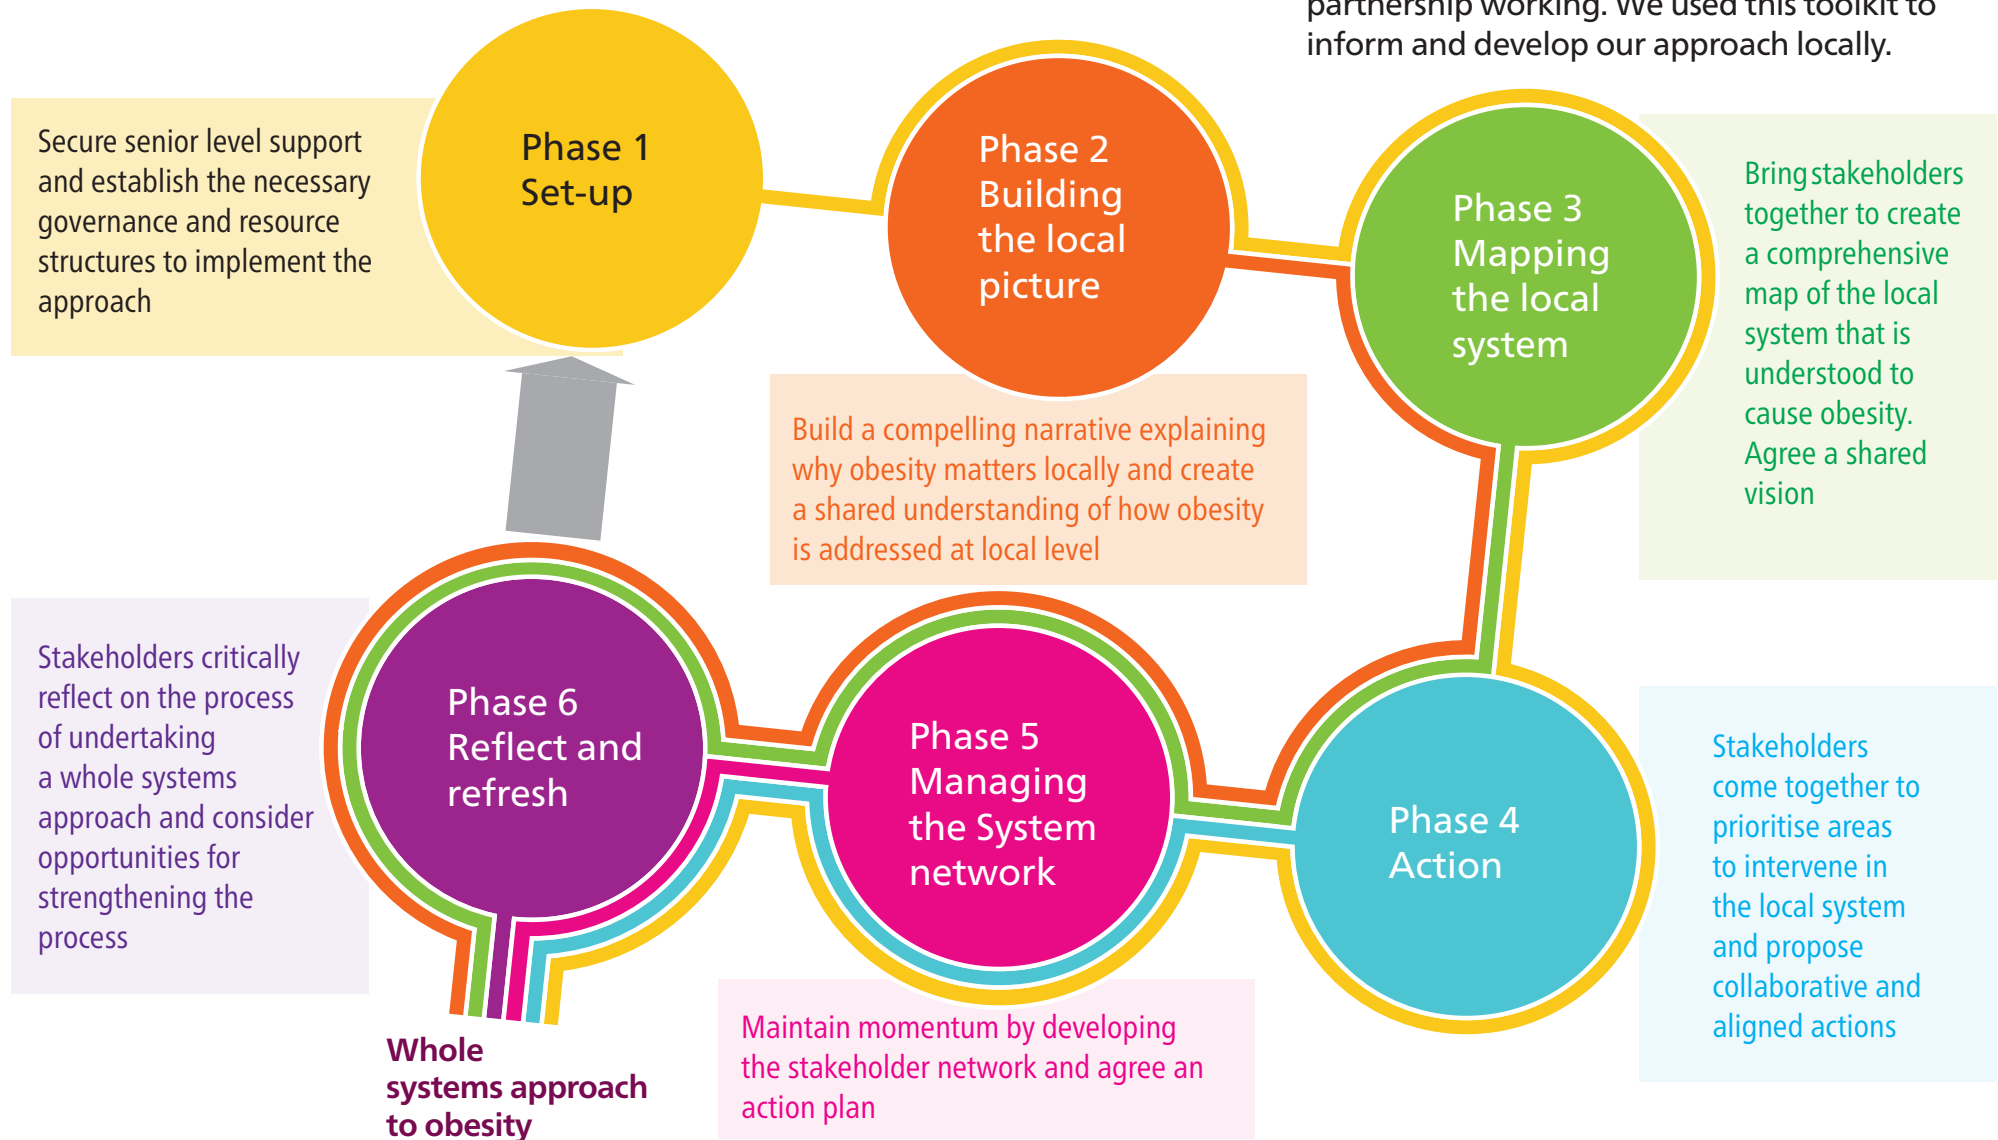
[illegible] partnership working. We used this toolkit to inform and develop our approach locally.

Secure senior level support and establish the necessary governance and resource structures to implement the approach

Phase 1
Set-up

Phase 2
Building the local picture

Build a compelling narrative explaining why obesity matters locally and create a shared understanding of how obesity is addressed at local level

Phase 3
Mapping the local system

Bring stakeholders together to create a comprehensive map of the local system that is understood to cause obesity. Agree a shared vision

Phase 4
Action

Stakeholders come together to prioritise areas to intervene in the local system and propose collaborative and aligned actions

Phase 5
Managing the System network

Maintain momentum by developing the stakeholder network and agree an action plan

Phase 6
Reflect and refresh

Stakeholders critically reflect on the process of undertaking a whole systems approach and consider opportunities for strengthening the process

Whole systems approach to obesity